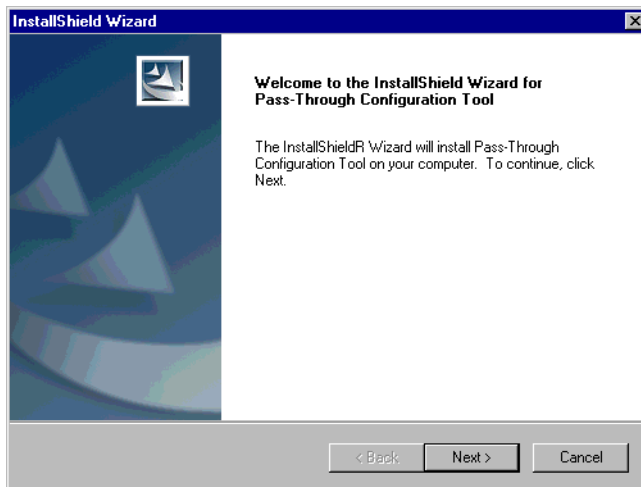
InstallShield Wizard

Welcome to the InstallShield Wizard for Pass-Through Configuration Tool

The InstallShieldR Wizard will install Pass-Through Configuration Tool on your computer. To continue, click Next.

< Back

Next >

Cancel